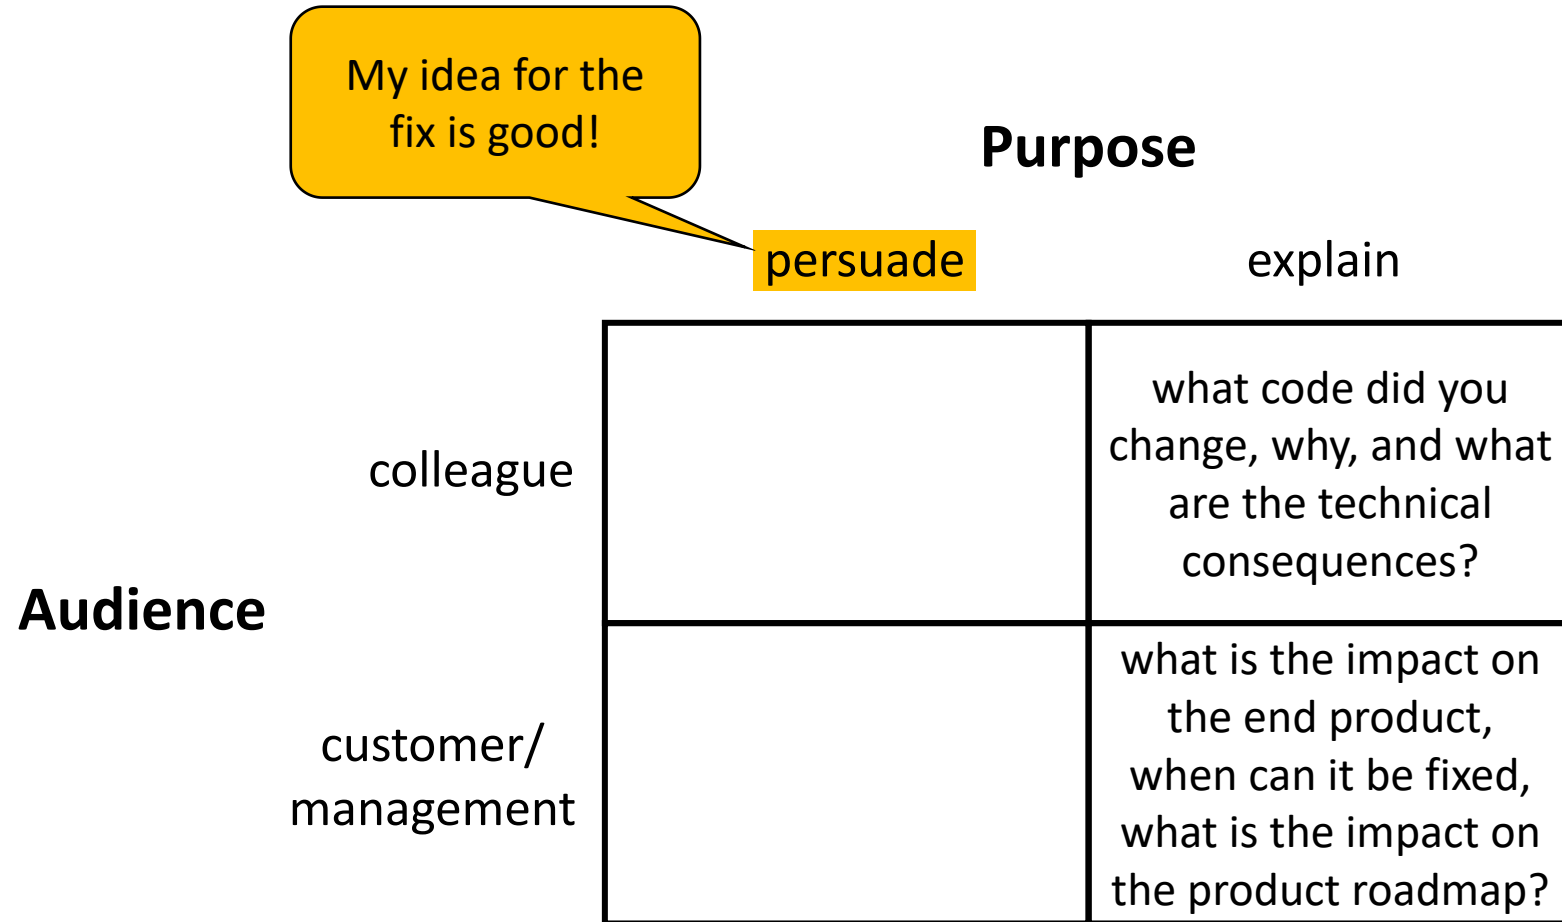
My idea for the fix is good!

Purpose

Audience

| | persuade | explain |
|---|---|---|
| colleague | | what code did you change, why, and what are the technical consequences? |
| customer/ management | | what is the impact on the end product, when can it be fixed, what is the impact on the product roadmap? |